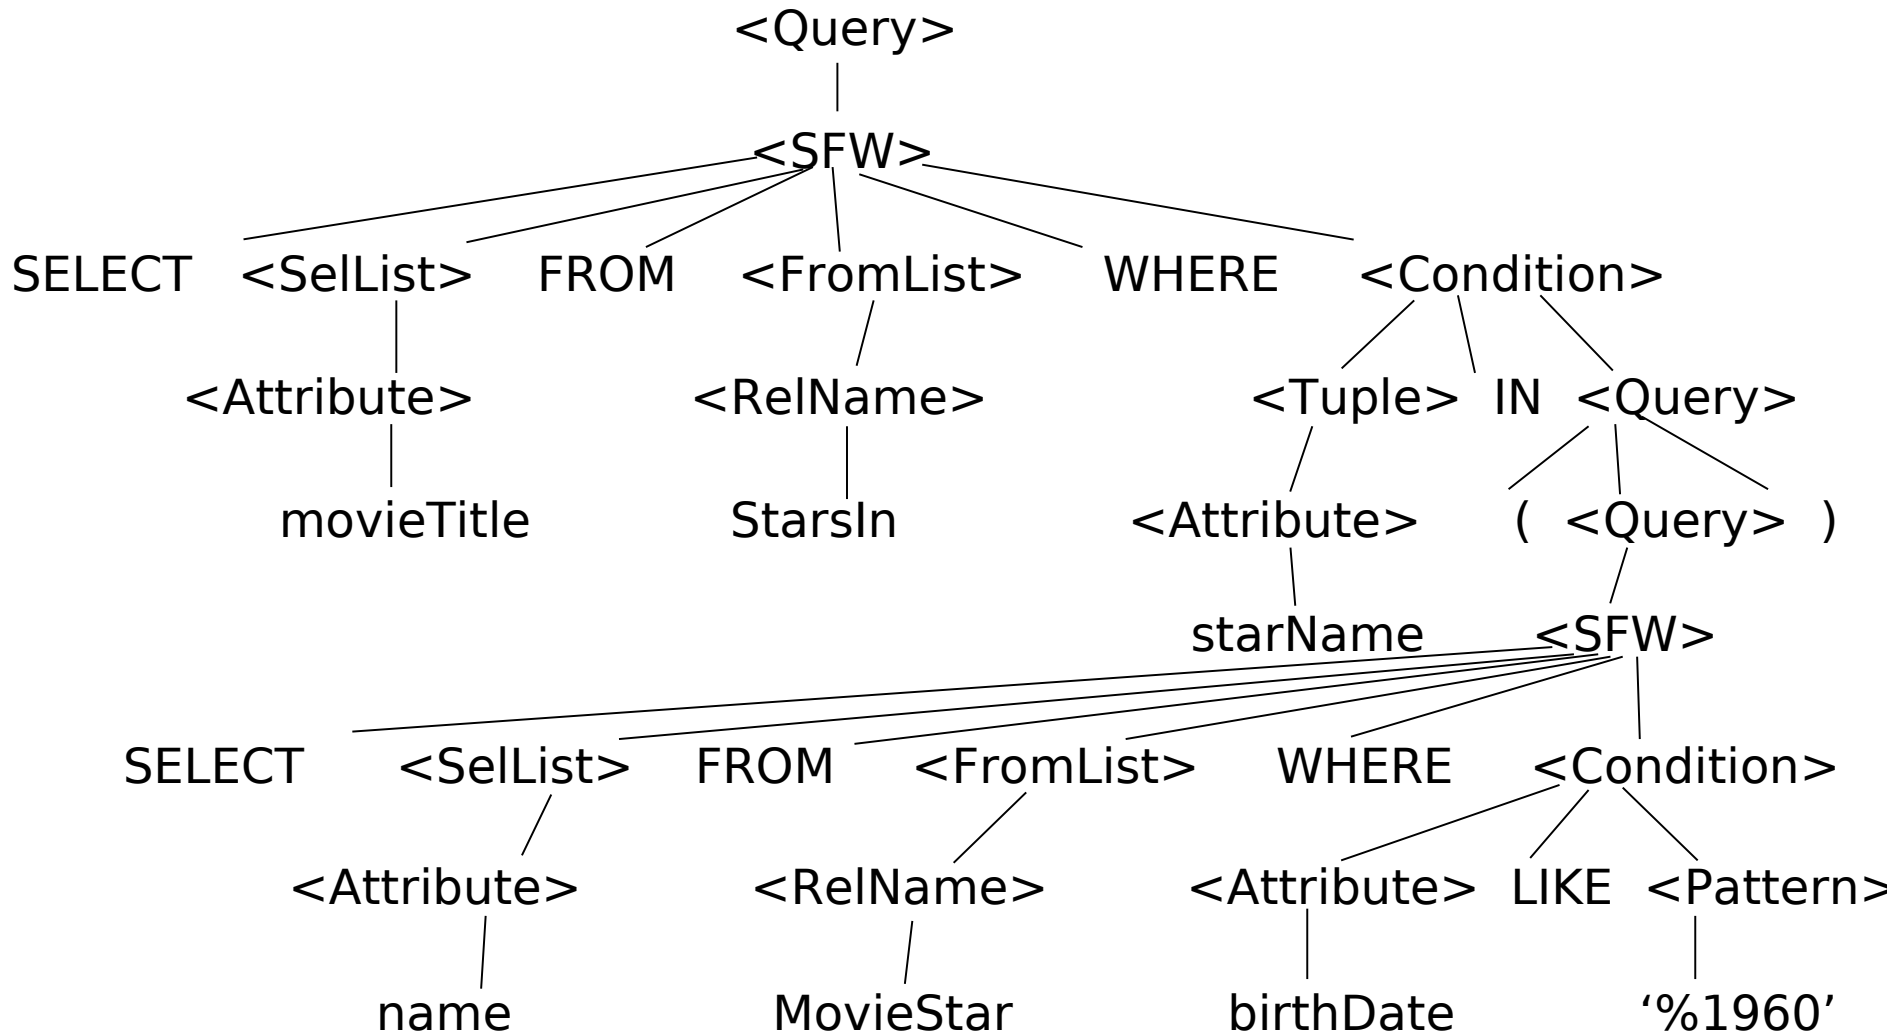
<Query>

<SFW>

SELECT <SelList> FROM <FromList> WHERE <Condition>

<Attribute> <RelName> <Tuple> IN <Query>

movieTitle StarsIn <Attribute> ( <Query> )

starName <SFW>

SELECT <SelList> FROM <FromList> WHERE <Condition>

<Attribute> <RelName> <Attribute> LIKE <Pattern>

name MovieStar birthDate '%1960'